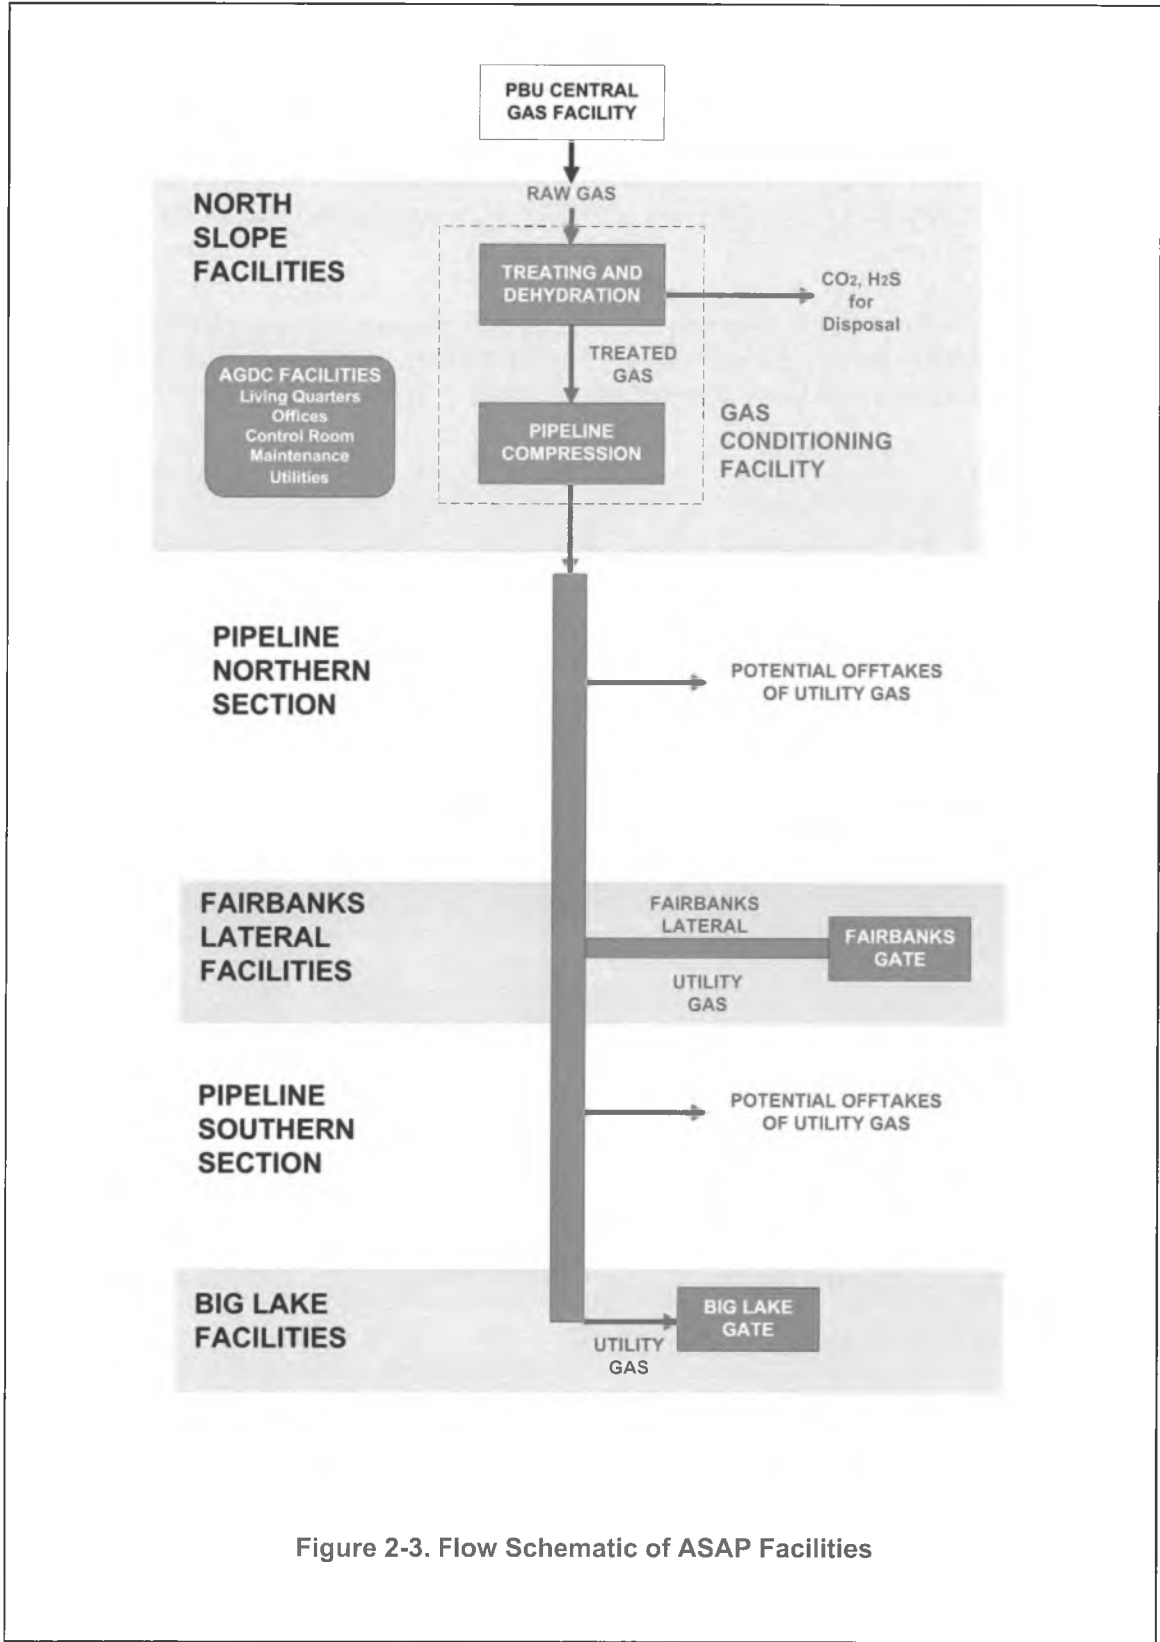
PBU CENTRAL GAS FACILITY

RAW GAS

NORTH SLOPE FACILITIES

TREATING AND DEHYDRATION

$CO_2$, $H_2S$ for Disposal

TREATED GAS

AGDC FACILITIES
Living Quarters
Offices
Control Room
Maintenance
Utilities

PIPELINE COMPRESSION

GAS CONDITIONING FACILITY

PIPELINE NORTHERN SECTION

POTENTIAL OFFTAKES OF UTILITY GAS

FAIRBANKS LATERAL FACILITIES

FAIRBANKS LATERAL

FAIRBANKS GATE

UTILITY GAS

PIPELINE SOUTHERN SECTION

POTENTIAL OFFTAKES OF UTILITY GAS

BIG LAKE FACILITIES

BIG LAKE GATE

UTILITY GAS

Figure 2-3. Flow Schematic of ASAP Facilities